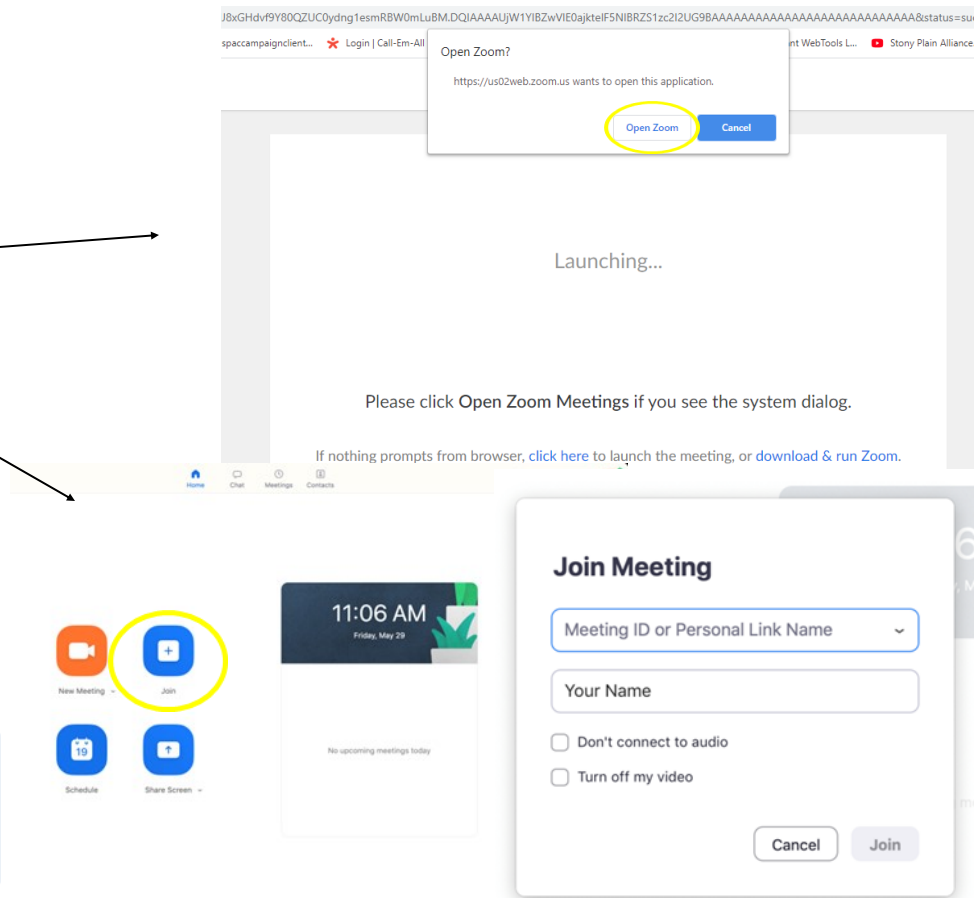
J8xGHdvf9Y80QZUC0ydng1esmRBW0mLuBM.DQIAAAAUjW1YIBZwVIE0ajkteIF5NIBRZS1zc2I2UG9BAAAAAAAAAAAAAAAAAAAAAAAAAAAA&status=su

spaccampaignclient... Login | Call-Em-All nt WebTools L... Stony Plain Alliance

Open Zoom?

https://us02web.zoom.us wants to open this application.

Open Zoom Cancel

Launching...

Please click Open Zoom Meetings if you see the system dialog.

If nothing prompts from browser, click here to launch the meeting, or download & run Zoom.

Home Chat Meetings Contacts

New Meeting Join

19

Schedule Share Screen

11:06 AM
Friday, May 29

No upcoming meetings today

Join Meeting

Meeting ID or Personal Link Name

Your Name

Don't connect to audio

Turn off my video

Cancel Join